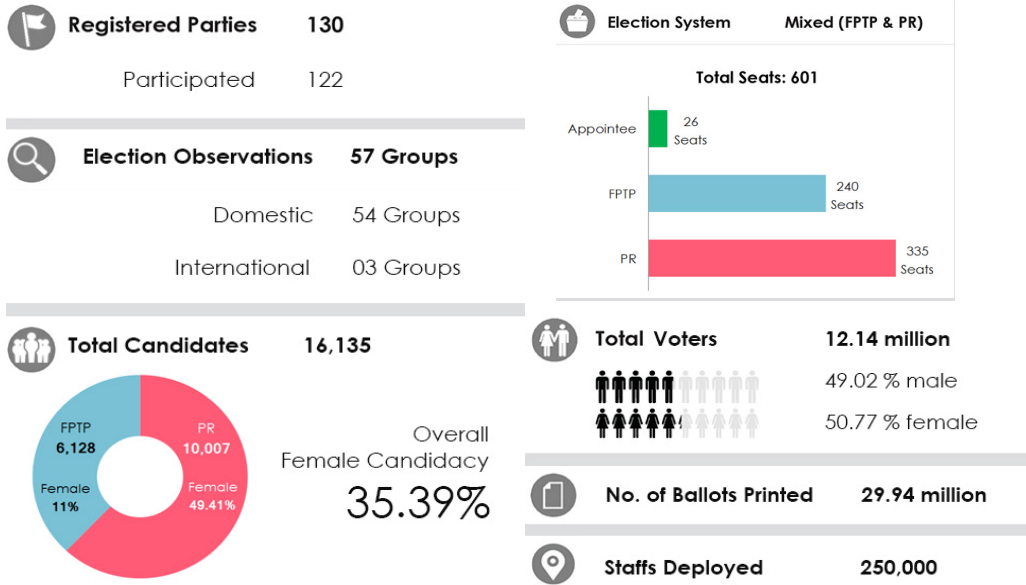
Registered Parties 130

Participated 122

Election Observations 57 Groups

Domestic 54 Groups

International 03 Groups

Total Candidates 16,135

FPTP
6,128

Female
11%

PR
10,007

Female
49.41%

Overall
Female Candidacy
35.39%

Election System Mixed (FPTP & PR)

Total Seats: 601

Appointee 26 Seats

FPTP 240 Seats

PR 335 Seats

Total Voters 12.14 million

49.02 % male

50.77 % female

No. of Ballots Printed 29.94 million

Staffs Deployed 250,000